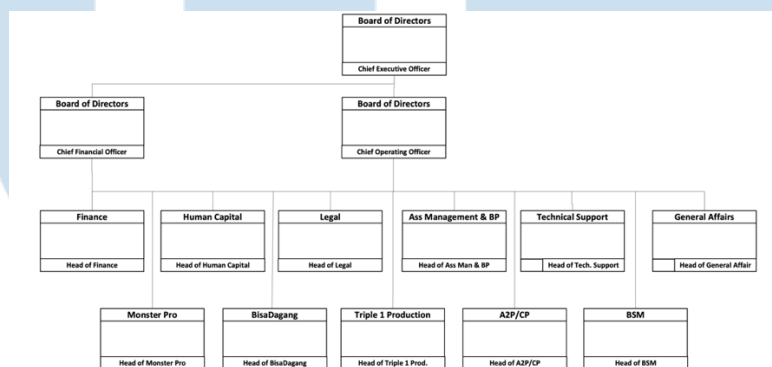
Board of Directors
Chief Executive Officer

Board of Directors
Chief Financial Officer

Board of Directors
Chief Operating Officer

Finance
Head of Finance

Human Capital
Head of Human Capital

Legal
Head of Legal

Ass Management & BP
Head of Ass Man & BP

Technical Support
Head of Tech. Support

General Affairs
Head of General Affair

Monster Pro
Head of Monster Pro

BisaDagang
Head of BisaDagang

Triple 1 Production
Head of Triple 1 Prod.

A2P/CP
Head of A2P/CP

BSM
Head of BSM